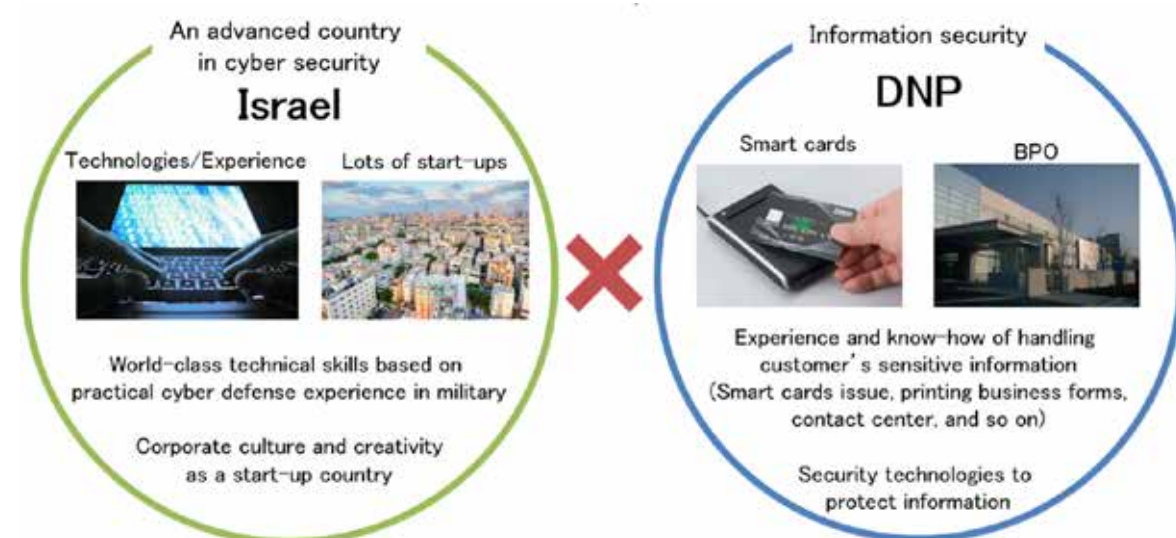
An advanced country in cyber security

Israel

Technologies/Experience

Lots of start-ups

World-class technical skills based on practical cyber defense experience in military

Corporate culture and creativity as a start-up country

Information security

DNP

Smart cards

BPO

Experience and know-how of handling customer's sensitive information (Smart cards issue, printing business forms, contact center, and so on)

Security technologies to protect information